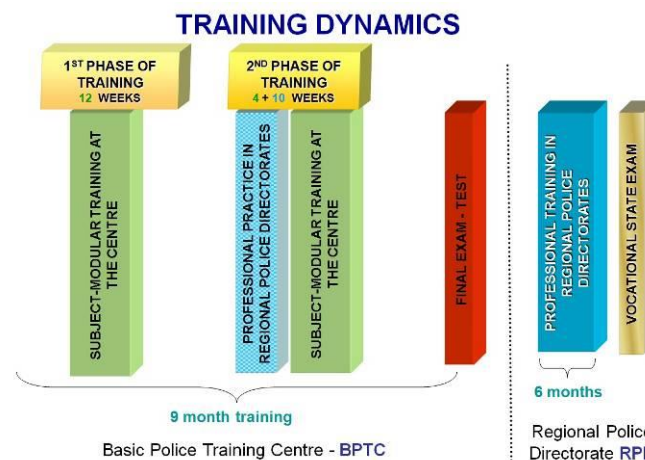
TRAINING DYNAMICS

1$^{ST}$ PHASE OF TRAINING
12 WEEKS

2$^{ND}$ PHASE OF TRAINING
4 + 10 WEEKS

SUBJECT-MODULAR TRAINING AT THE CENTRE

PROFESSIONAL PRACTICE IN REGIONAL POLICE DIRECTORATES

SUBJECT-MODULAR TRAINING AT THE CENTRE

FINAL EXAM - TEST

PROFESSIONAL TRAINING IN REGIONAL POLICE DIRECTORATES

VOCATIONAL STATE EXAM

6 months

9 month training

Basic Police Training Centre - BPTC

Regional Police Directorate RP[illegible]